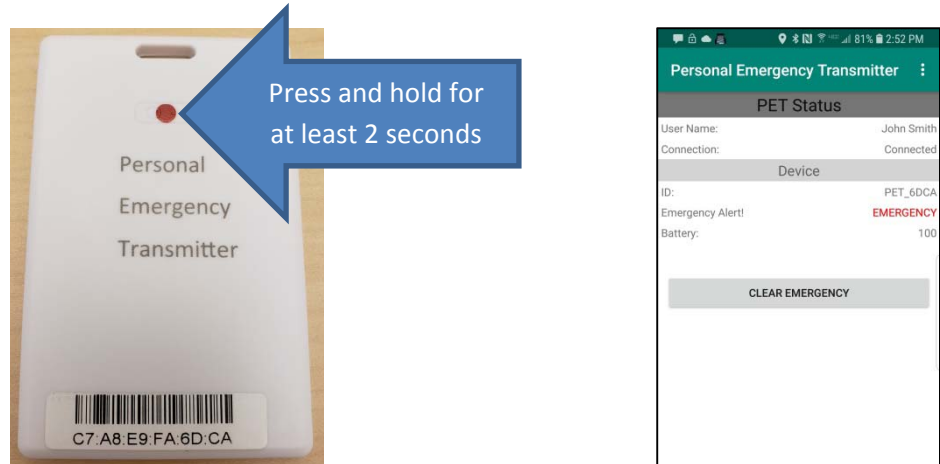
Personal Emergency Transmitter

Press and hold for at least 2 seconds

C7:A8:E9:FA:6D:CA

81% 2:52 PM

Personal Emergency Transmitter

PET Status

User Name: John Smith

Connection: Connected

Device

ID: PET_6DCA

Emergency Alert! EMERGENCY

Battery: 100

CLEAR EMERGENCY